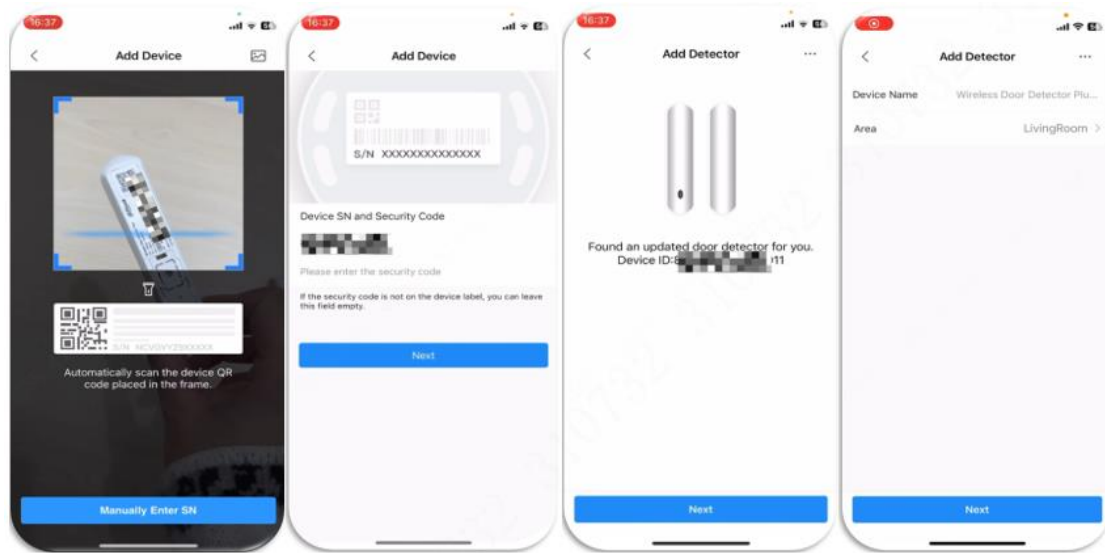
16:37

Add Device

S/N NCVGVY29XXXXX

Automatically scan the device QR code placed in the frame.

Manually Enter SN

16:37

Add Device

S/N XXXXXXXXXXXXXX

Device SN and Security Code

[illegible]

Please enter the security code

If the security code is not on the device label, you can leave this field empty.

Next

16:37

Add Detector

...

Found an updated door detector for you. Device ID:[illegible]11

Next

Add Detector

...

Device Name Wireless Door Detector Plu...

Area LivingRoom >

Next